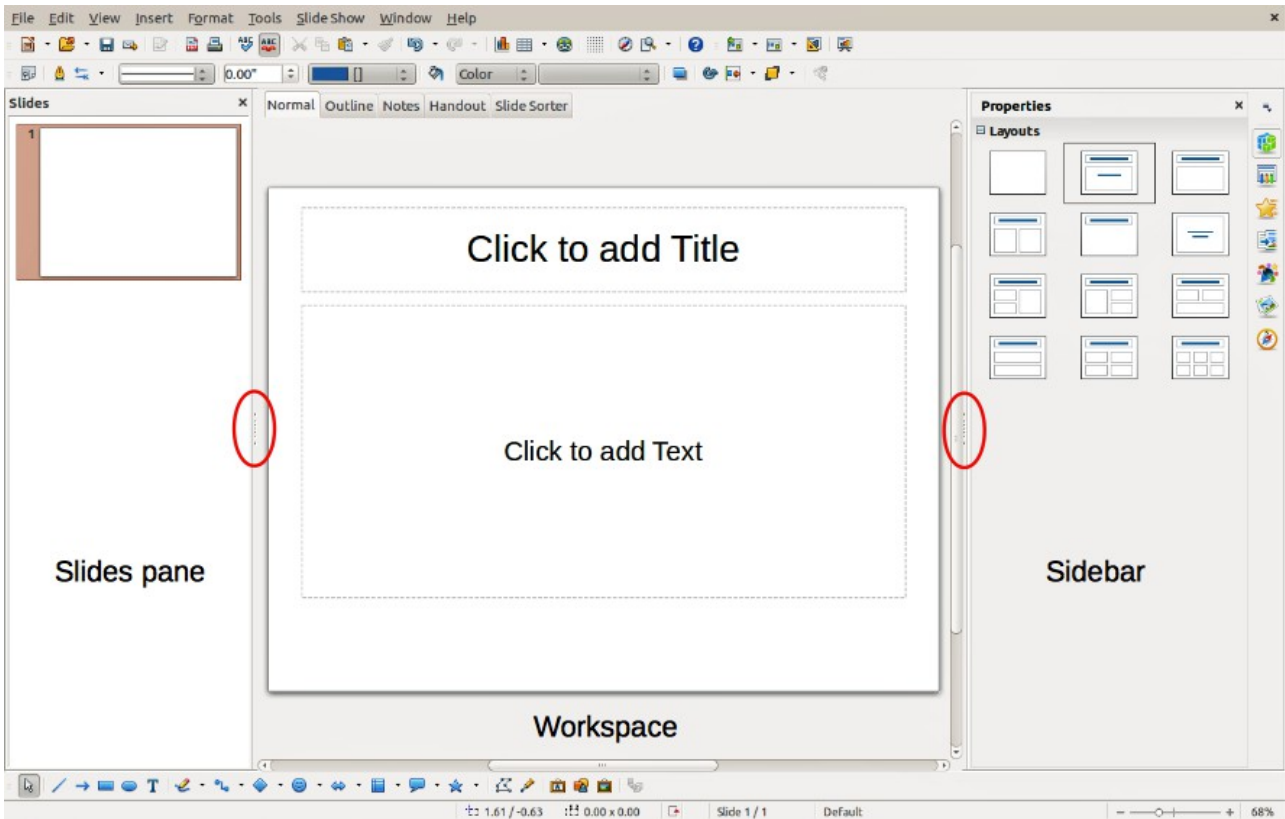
File Edit View Insert Format Tools Slide Show Window Help

0.00"

Color

Slides

1

Normal Outline Notes Handout Slide Sorter

Click to add Title

Click to add Text

Properties

Layouts

Slides pane

Sidebar

Workspace

1.61 / -0.63

0.00 x 0.00

Slide 1 / 1

Default

68%